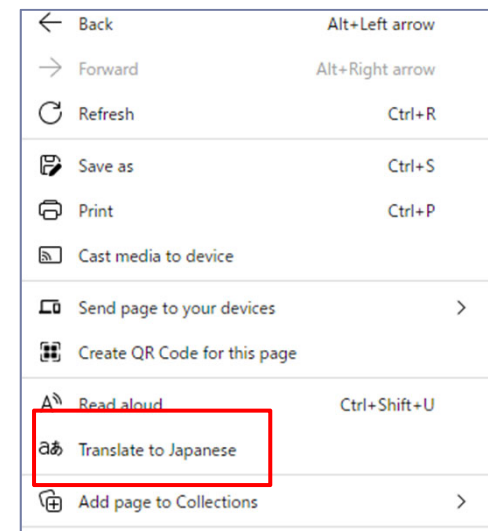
Back Alt+Left arrow
Forward Alt+Right arrow
Refresh Ctrl+R
Save as Ctrl+S
Print Ctrl+P
Cast media to device
Send page to your devices
Create QR Code for this page
Read aloud Ctrl+Shift+U
Translate to Japanese
Add page to Collections